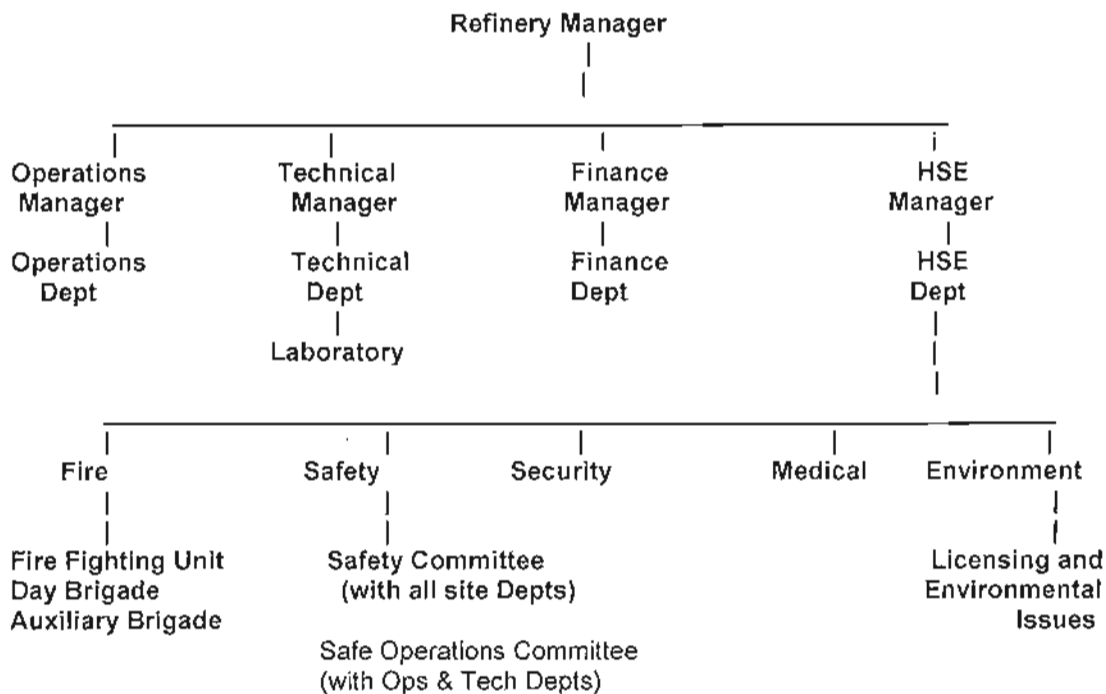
Refinery Manager

Operations Manager

Operations Dept

Technical Manager

Technical Dept

Laboratory

Finance Manager

Finance Dept

HSE Manager

HSE Dept

Fire

Fire Fighting Unit
Day Brigade
Auxiliary Brigade

Safety

Safety Committee
(with all site Depts)

Safe Operations Committee
(with Ops & Tech Depts)

Security

Medical

Environment

Licensing and Environmental Issues